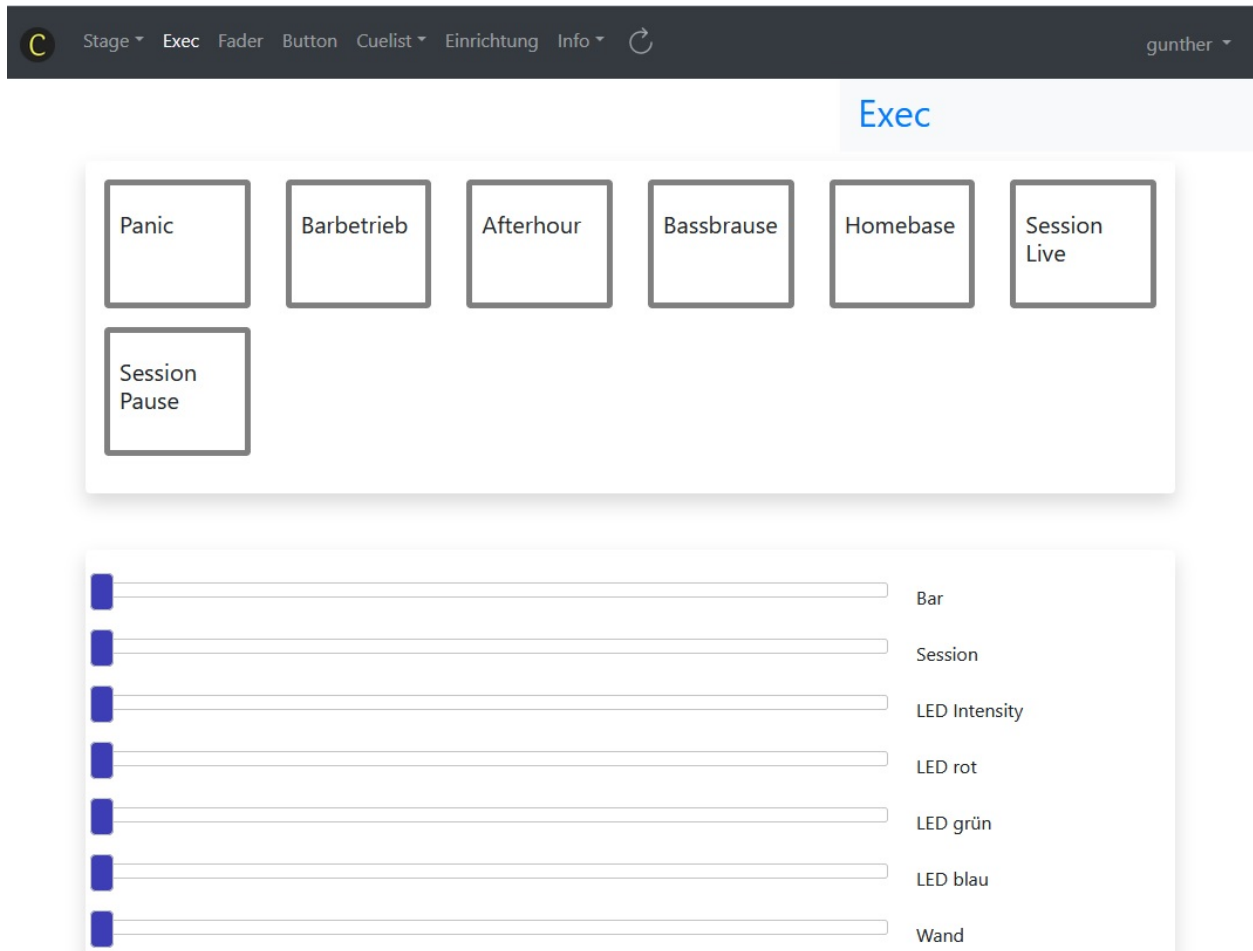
C Stage Exec Fader Button Cuelist Einrichtung Info gunther

Exec

Panic

Barbetrieb

Afterhour

Bassbrause

Homebase

Session Live

Session Pause

Bar

Session

LED Intensity

LED rot

LED grün

LED blau

Wand